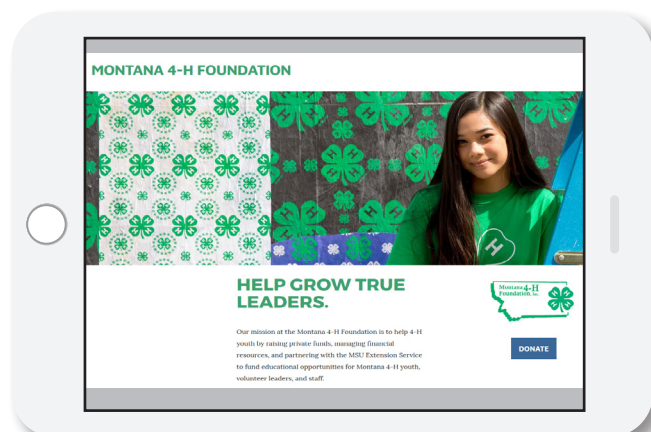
MONTANA 4-H FOUNDATION

HELP GROW TRUE LEADERS.

Our mission at the Montana 4-H Foundation is to help 4-H youth by raising private funds, managing financial resources, and partnering with the MSU Extension Service to fund educational opportunities for Montana 4-H youth, volunteer leaders, and staff.

Montana 4-H Foundation Inc.

DONATE